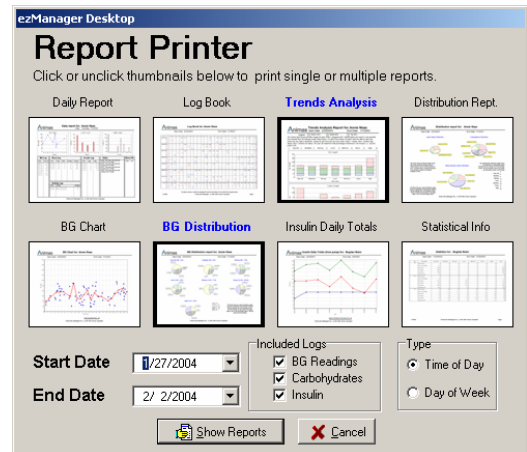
ezManager Desktop

Report Printer

Click or unclick thumbnails below to print single or multiple reports.

Daily Report

Log Book

Trends Analysis

Distribution Rept.

BG Chart

BG Distribution

Insulin Daily Totals

Statistical Info

Start Date 1/27/2004

End Date 2/ 2/2004

Included Logs

BG Readings

Carbohydrates

Insulin

Type

Time of Day

Day of Week

Show Reports

Cancel